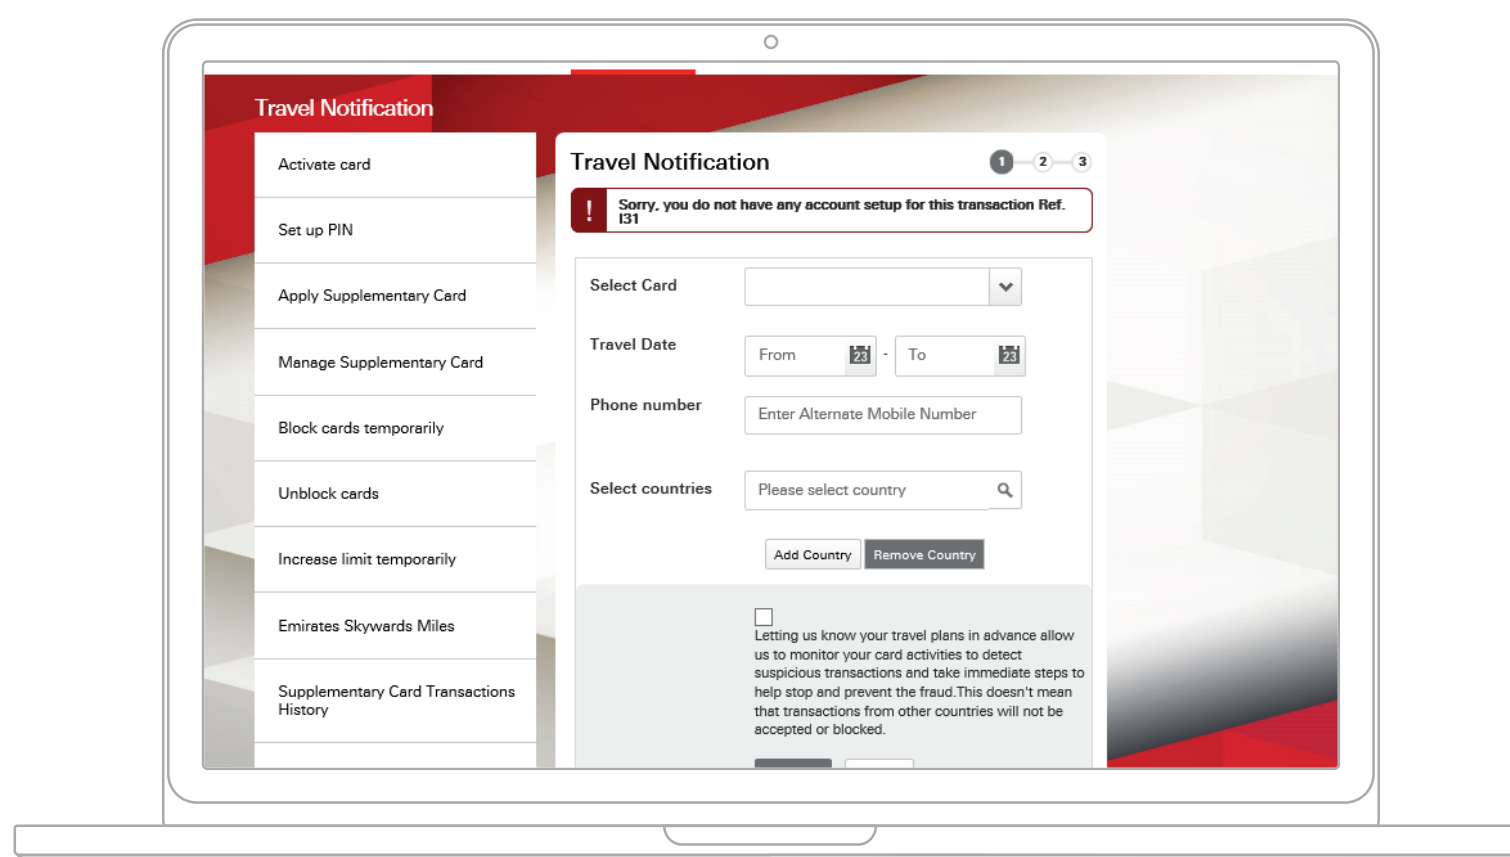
Travel Notification

Activate card

Set up PIN

Apply Supplementary Card

Manage Supplementary Card

Block cards temporarily

Unblock cards

Increase limit temporarily

Emirates Skywards Miles

Supplementary Card Transactions History

Travel Notification

1 2 3

! Sorry, you do not have any account setup for this transaction Ref. I31

Select Card

Travel Date From 23 - To 23

Phone number Enter Alternate Mobile Number

Select countries Please select country

Add Country Remove Country

Letting us know your travel plans in advance allow us to monitor your card activities to detect suspicious transactions and take immediate steps to help stop and prevent the fraud.This doesn't mean that transactions from other countries will not be accepted or blocked.